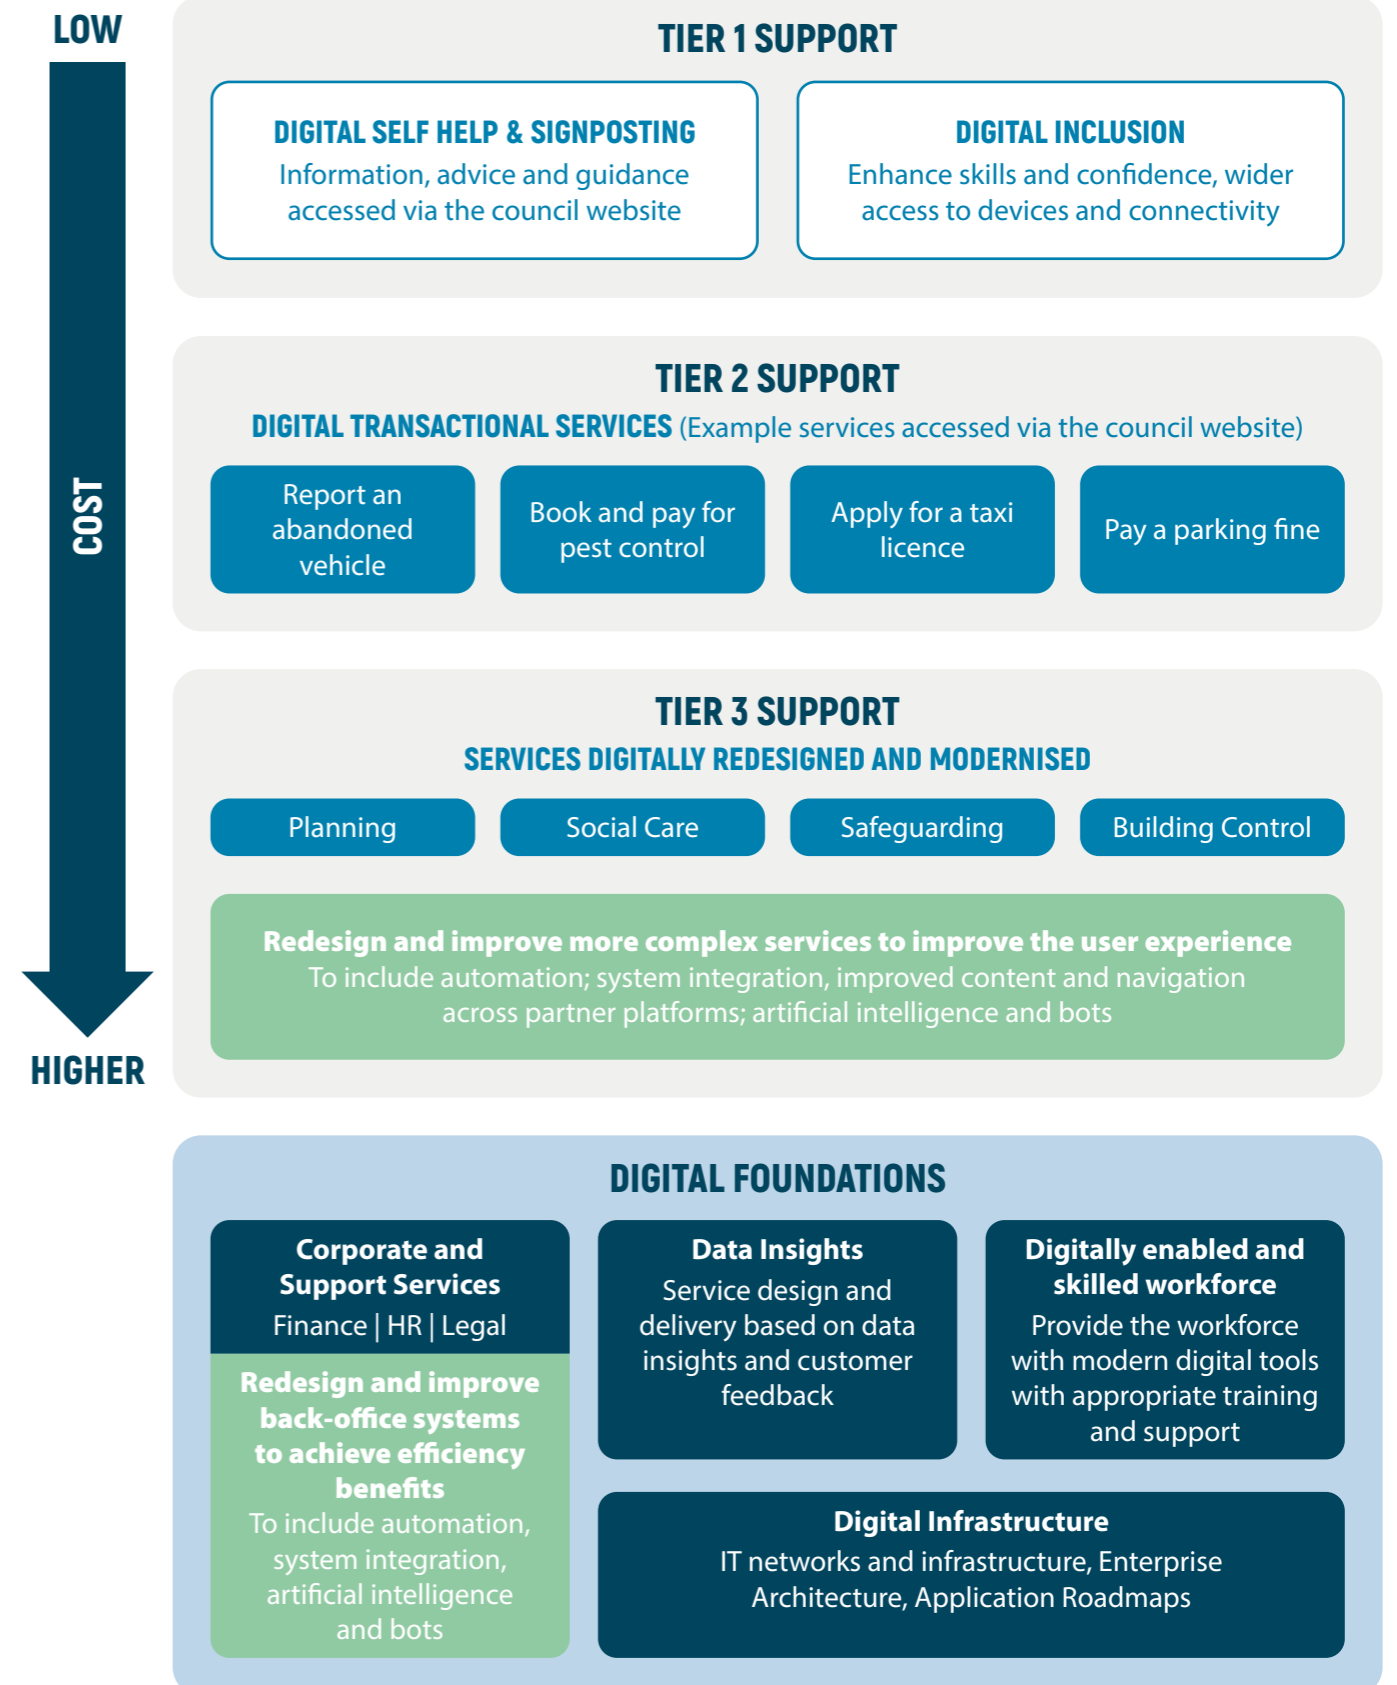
LOW

COST

HIGHER

TIER 1 SUPPORT

DIGITAL SELF HELP & SIGNPOSTING
Information, advice and guidance accessed via the council website

DIGITAL INCLUSION
Enhance skills and confidence, wider access to devices and connectivity

TIER 2 SUPPORT

DIGITAL TRANSACTIONAL SERVICES (Example services accessed via the council website)

Report an abandoned vehicle

Book and pay for pest control

Apply for a taxi licence

Pay a parking fine

TIER 3 SUPPORT

SERVICES DIGITALLY REDESIGNED AND MODERNISED

Planning

Social Care

Safeguarding

Building Control

Redesign and improve more complex services to improve the user experience
To include automation; system integration, improved content and navigation across partner platforms; artificial intelligence and bots

DIGITAL FOUNDATIONS

Corporate and Support Services
Finance | HR | Legal

Redesign and improve back-office systems to achieve efficiency benefits
To include automation, system integration, artificial intelligence and bots

Data Insights
Service design and delivery based on data insights and customer feedback

Digitally enabled and skilled workforce
Provide the workforce with modern digital tools with appropriate training and support

Digital Infrastructure
IT networks and infrastructure, Enterprise Architecture, Application Roadmaps